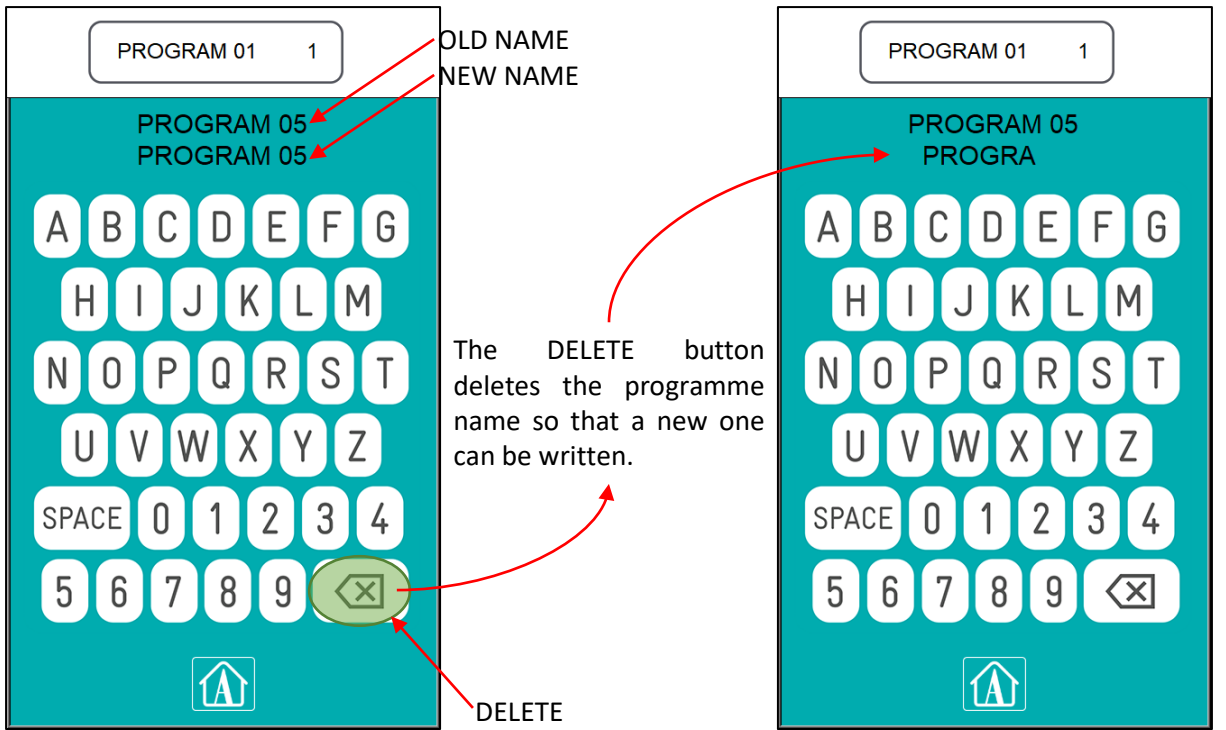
PROGRAM 01 1

OLD NAME
NEW NAME

PROGRAM 05
PROGRAM 05

A B C D E F G
H I J K L M
N O P Q R S T
U V W X Y Z
SPACE 0 1 2 3 4
5 6 7 8 9

DELETE

The DELETE button deletes the programme name so that a new one can be written.

PROGRAM 01 1

PROGRAM 05
PROGRA

A B C D E F G
H I J K L M
N O P Q R S T
U V W X Y Z
SPACE 0 1 2 3 4
5 6 7 8 9